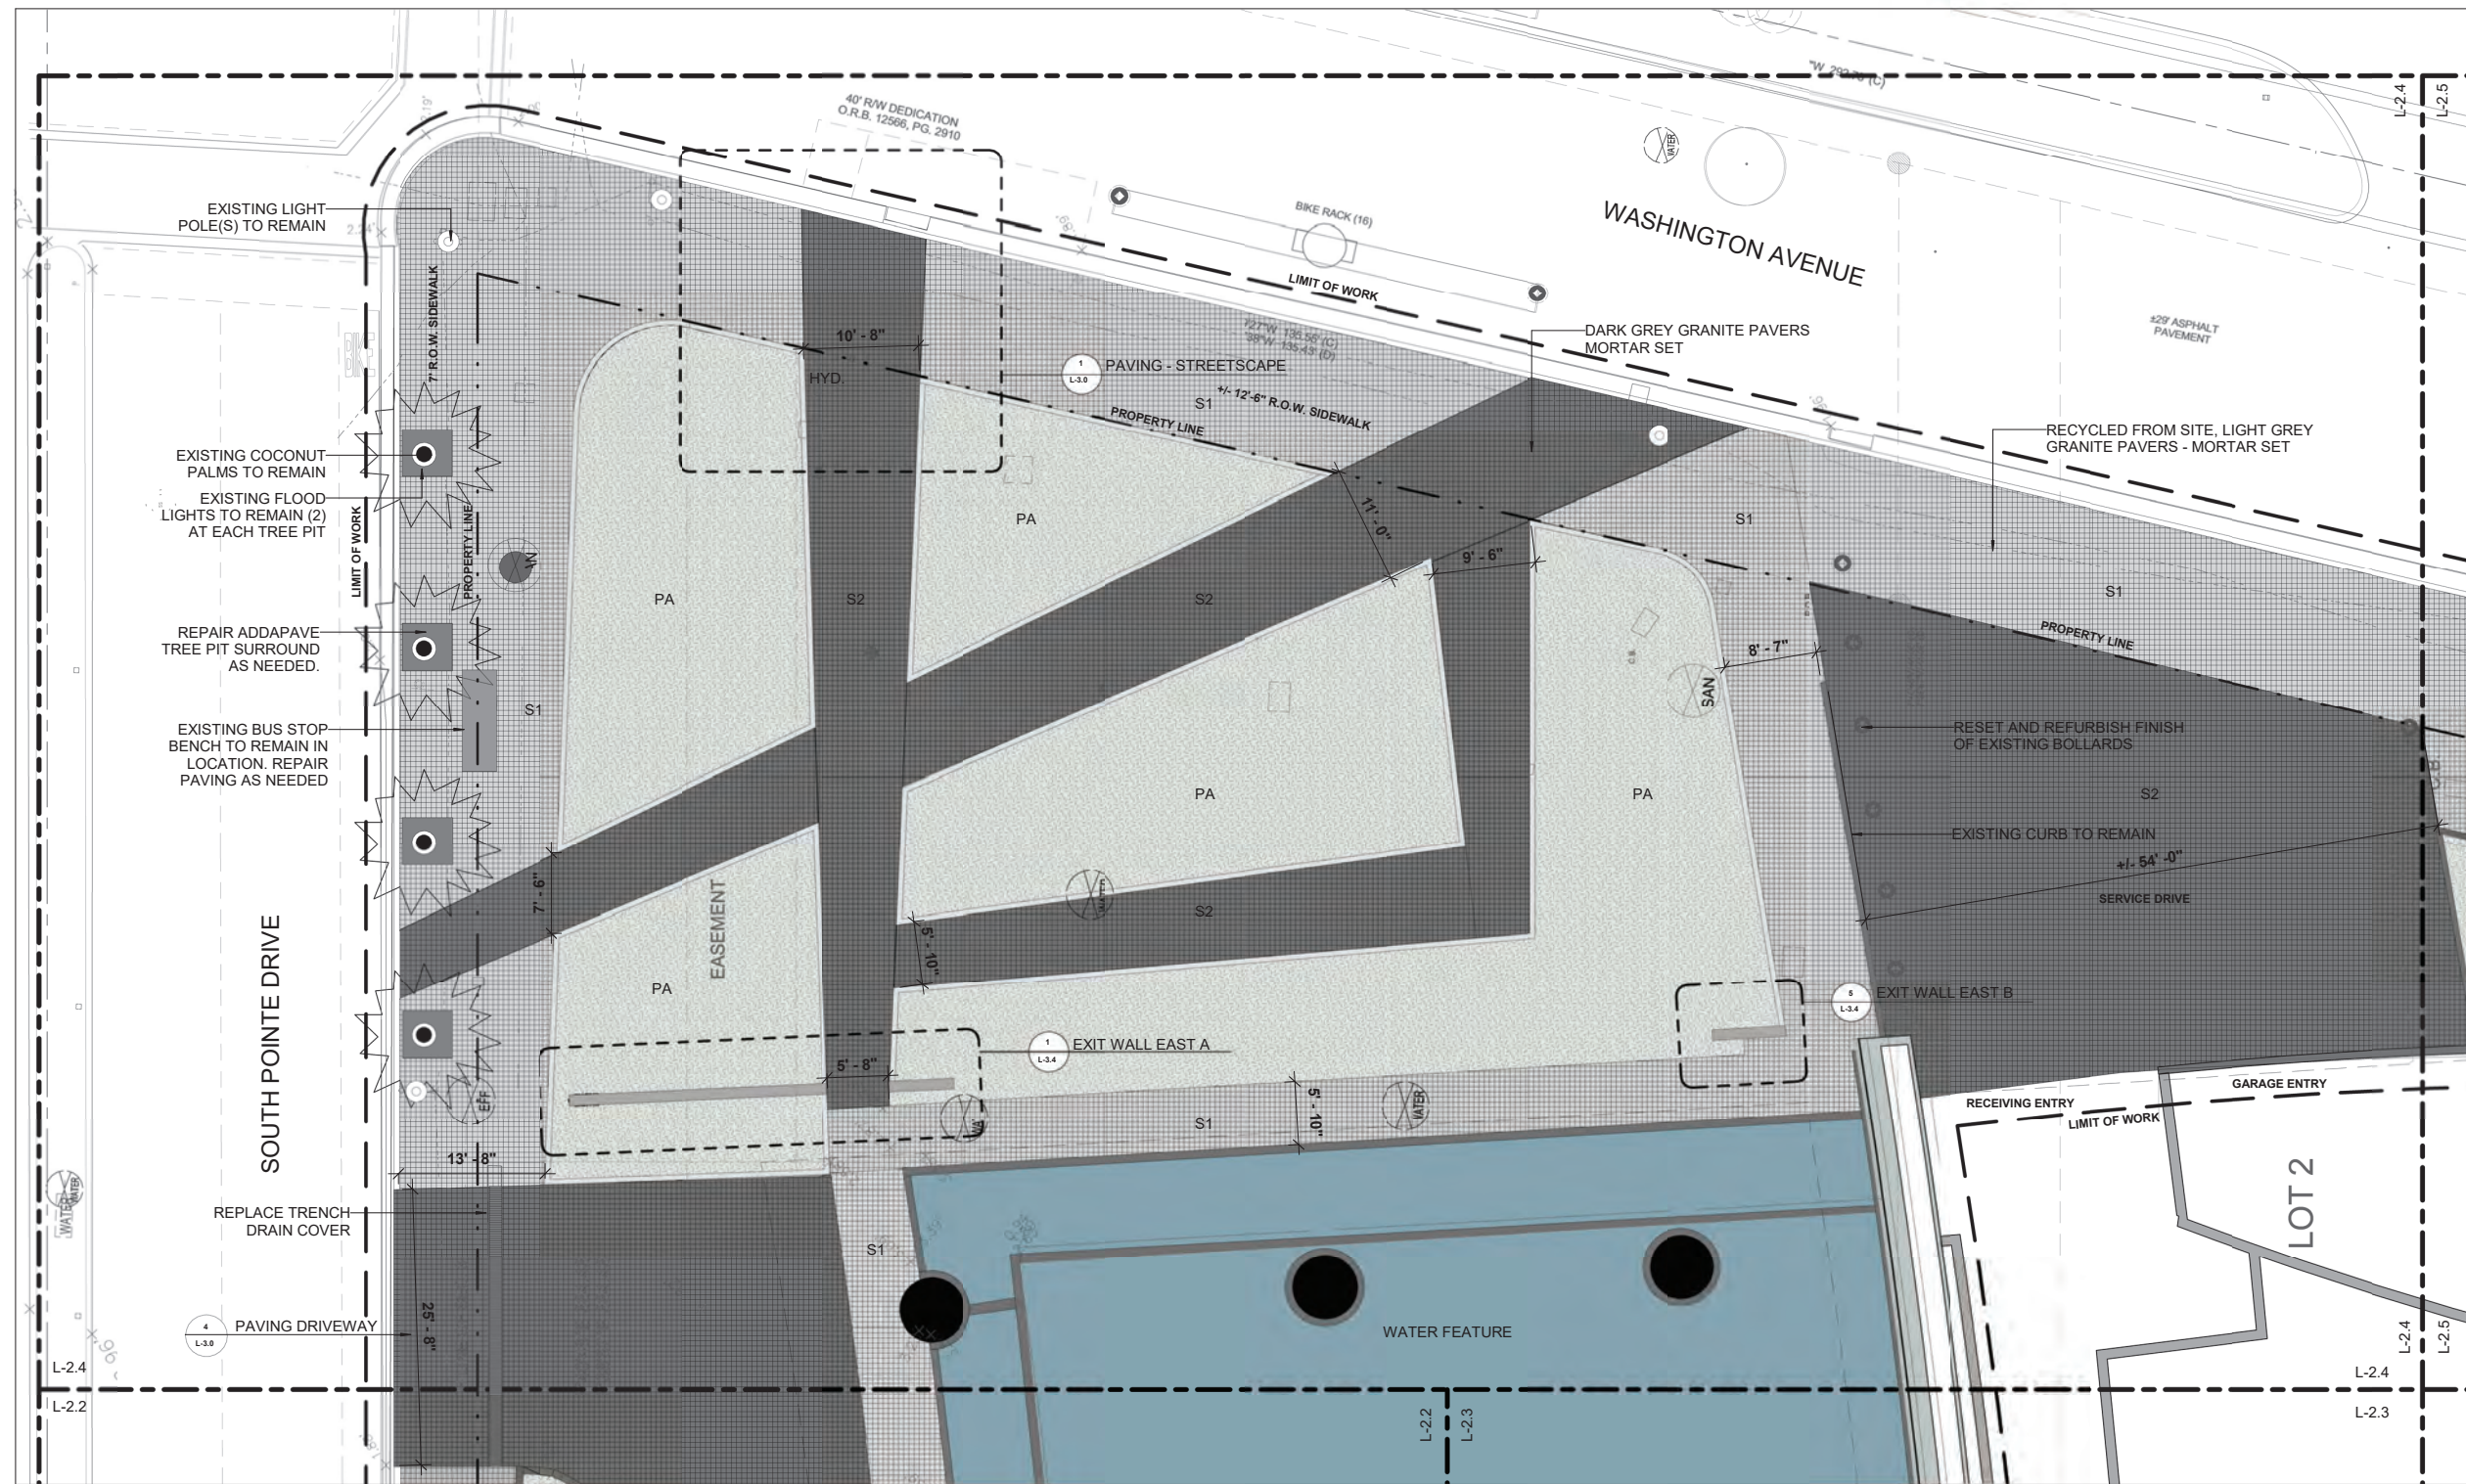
40' R/W DEDICATION
O.R.B. 12566, PG. 2910

WASHINGTON AVENUE

BIKE RACK (16)

LIMIT OF WORK

±29' ASPHALT PAVEMENT

L-2.4
L-2.5

EXISTING LIGHT POLE(S) TO REMAIN

7' R.O.W. SIDEWALK

10' - 8"

HYD.

1
L-3.0
PAVING - STREETSCAPE

DARK GREY GRANITE PAVERS MORTAR SET

+/- 12'-6" R.O.W. SIDEWALK

PROPERTY LINE

S1

RECYCLED FROM SITE, LIGHT GREY GRANITE PAVERS - MORTAR SET

EXISTING COCONUT PALMS TO REMAIN

EXISTING FLOOD LIGHTS TO REMAIN (2) AT EACH TREE PIT

LIMIT OF WORK

PROPERTY LINE

PA

11' - 0"

9' - 6"

S1

PA

S2

S2

S1

PROPERTY LINE

REPAIR ADDAPAVE TREE PIT SURROUND AS NEEDED.

8' - 7"

SAN

S1

EXISTING BUS STOP BENCH TO REMAIN IN LOCATION. REPAIR PAVING AS NEEDED

RESET AND REFURBISH FINISH OF EXISTING BOLLARDS

PA

PA

S2

EXISTING CURB TO REMAIN

+/- 54' -0"

SERVICE DRIVE

7' - 6"

EASEMENT

S2

5' - 10"

PA

5
L-3.4
EXIT WALL EAST B

1
L-3.4
EXIT WALL EAST A

5' - 8"

GARAGE ENTRY

RECEIVING ENTRY

LIMIT OF WORK

5' - 10"

S1

SOUTH POINTE DRIVE

13' - 8"

REPLACE TRENCH DRAIN COVER

S1

LOT 2

4
L-3.0
PAVING DRIVEWAY

25' - 8"

WATER FEATURE

L-2.4
L-2.2

L-2.2
L-2.3

L-2.4
L-2.3

L-2.4
L-2.5